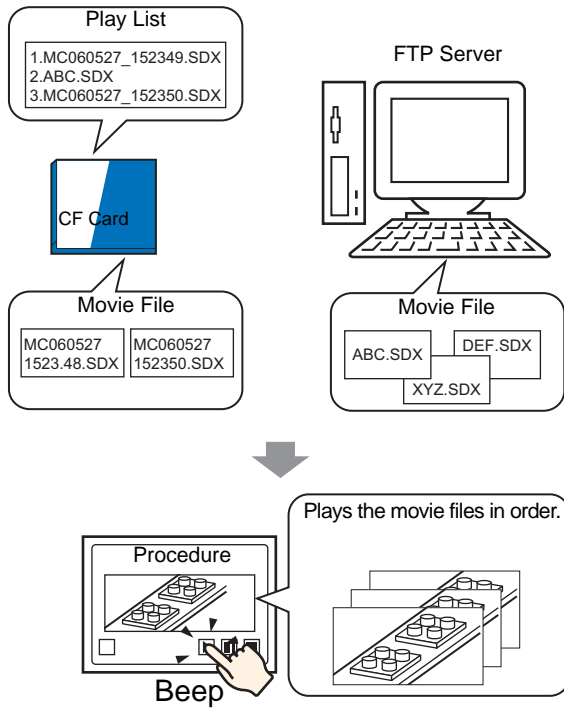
Play List

1.MC060527_152349.SDX
2.ABC.SDX
3.MC060527_152350.SDX

CF Card

Movie File

MC060527 1523.48.SDX

MC060527 152350.SDX

FTP Server

Movie File

ABC.SDX

DEF.SDX

XYZ.SDX

Procedure

Beep

Plays the movie files in order.